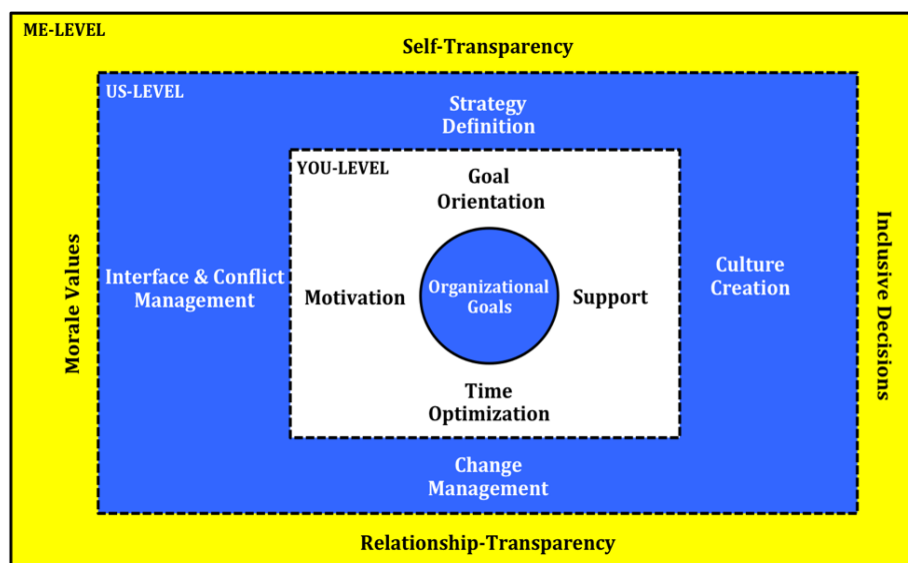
ME-LEVEL

Self-Transparency

US-LEVEL

Strategy Definition

YOU-LEVEL

Goal Orientation

Morale Values

Interface & Conflict Management

Motivation

Organizational Goals

Support

Culture Creation

Inclusive Decisions

Time Optimization

Change Management

Relationship-Transparency